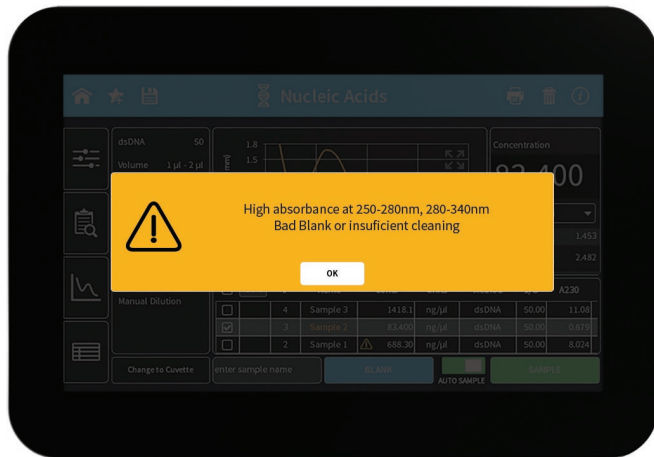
Nucleic Acids

dsDNA 50
Volume 1 µl - 2 µl

1.8
1.5

Concentration
83.400

High absorbance at 250-280nm, 280-340nm
Bad Blank or insuficient cleaning

OK

1.453
2.482

Manual Dilution

A230

| | | 4 | Sample 3 | 1418.1 | ng/µl | dsDNA | 50.00 | 11.08 |
|---|---|---|---|---|---|---|---|---|
| | ☑ | 3 | Sample 2 | 83.400 | ng/µl | dsDNA | 50.00 | 0.879 |
| | | 2 | Sample 1 | 688.30 | ng/µl | dsDNA | 50.00 | 8.024 |

Change to Cuvette
enter sample name
BLANK
AUTO SAMPLE
SAMPLE